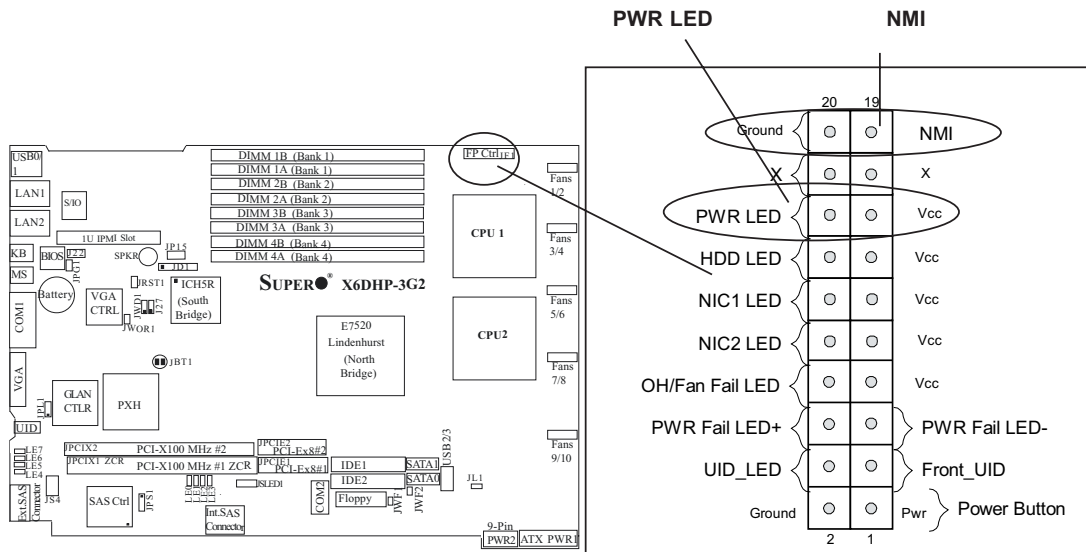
PWR LED

NMI

20 19

Ground NMI

X X

PWR LED Vcc

HDD LED Vcc

NIC1 LED Vcc

NIC2 LED Vcc

OH/Fan Fail LED Vcc

PWR Fail LED+ PWR Fail LED-

UID_LED Front_UID

Ground Pwr Power Button

2 1

USB0/1
LAN1
LAN2
KB
MS
COM1
VGA
UID
S/IO
BIOS
J22
JPG1
Battery
VGA CTRL
1U IPMI Slot
JP15
SPKR
JD1
JRST1
JWD1
J27
JWOR1
ICH5R (South Bridge)
DIMM 1B (Bank 1)
DIMM 1A (Bank 1)
DIMM 2B (Bank 2)
DIMM 2A (Bank 2)
DIMM 3B (Bank 3)
DIMM 3A (Bank 3)
DIMM 4B (Bank 4)
DIMM 4A (Bank 4)
SUPER® X6DHP-3G2
FP Ctrl
JF1
Fans 1/2
CPU 1
Fans 3/4
Fans 5/6
CPU2
E7520 Lindenhurst (North Bridge)
Fans 7/8
JBT1
GLAN CTLR
PXH
JPL1
JPCIX2
PCI-X100 MHz #2
JPCIE2
PCI-Ex8#2
JPCIX1 ZCR
PCI-X100 MHz #1 ZCR
JPCIE1
PCI-Ex8#1
LE7
LE6
LE5
LE4
Ext.SAS Connector
JS4
SAS Ctrl
JPS1
JSLED1
Int.SAS Connector
IDE1
IDE2
COM2
Floppy
SATA1
SATA0
USB2/3
JWF1
JWF2
JL1
Fans 9/10
9-Pin
PWR2
ATX PWR1